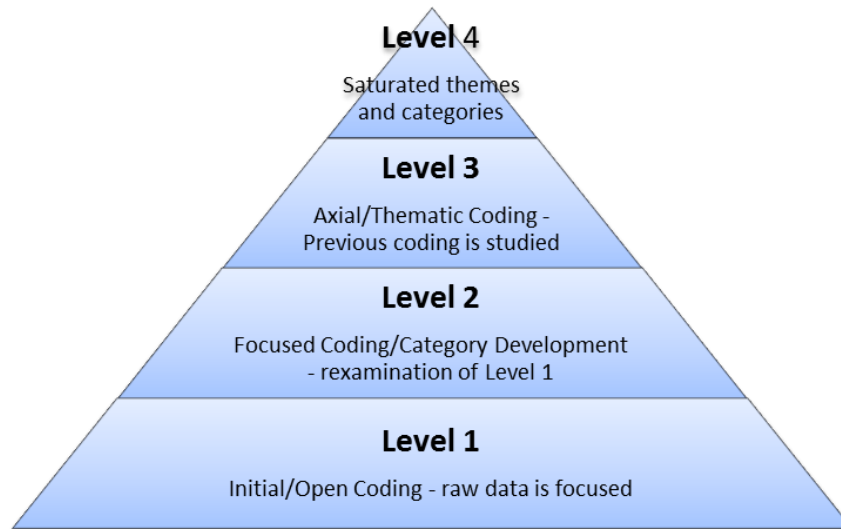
Level 4

Saturated themes and categories

Level 3

Axial/Thematic Coding - Previous coding is studied

Level 2

Focused Coding/Category Development - rexamination of Level 1

Level 1

Initial/Open Coding - raw data is focused